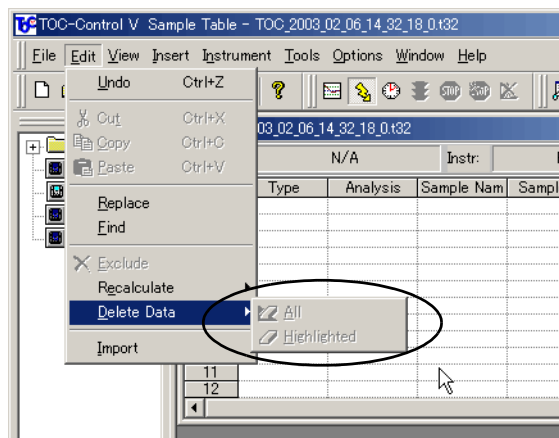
TOC-Control V Sample Table - TOC_2003_02_06_14_32_18_0.t32

File Edit View Insert Instrument Tools Options Window Help

Undo Ctrl+Z
Cut Ctrl+X
Copy Ctrl+C
Paste Ctrl+V
Replace
Find
Exclude
Recalculate
Delete Data
Import

All
Highlighted

03_02_06_14_32_18_0.t32

N/A
Instr:

| Type | Analysis | Sample Nam | Sampl |
|---|---|---|---|

11
12